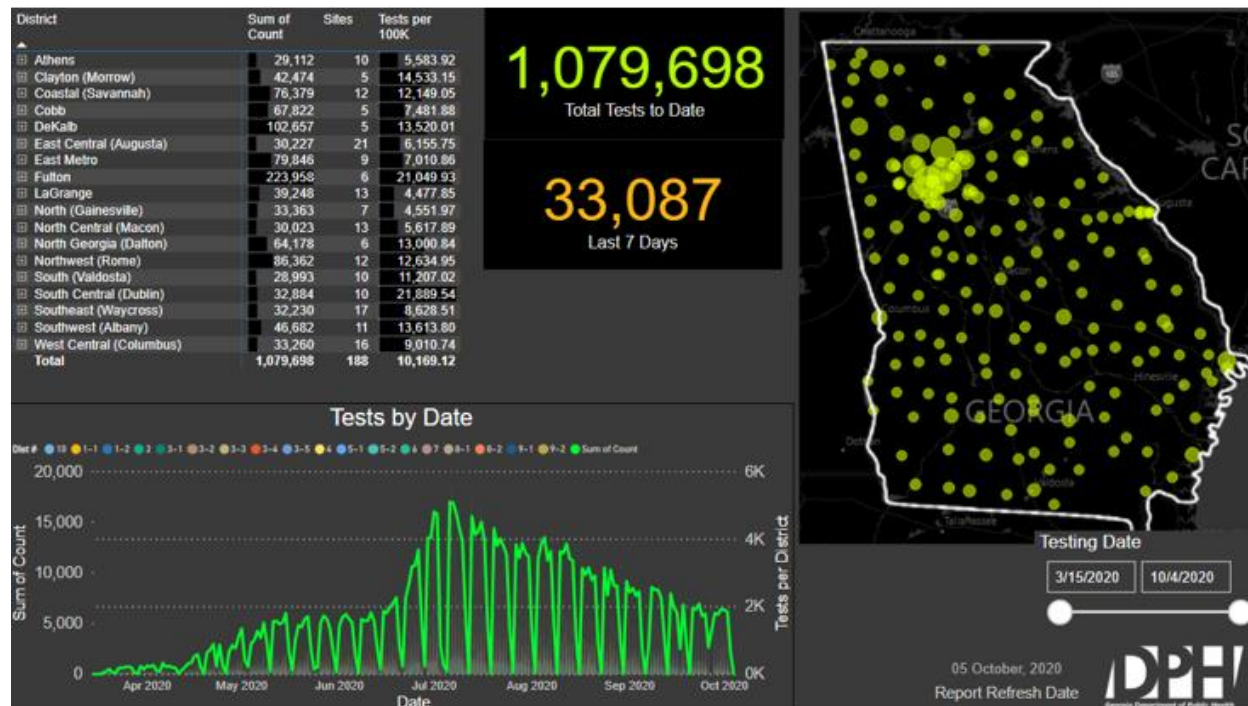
| District | Sum of Count | Sites | Tests per 100K |
|---|---|---|---|
| Athens | 29,112 | 10 | 5,583.92 |
| Clayton (Morrow) | 42,474 | 5 | 14,533.15 |
| Coastal (Savannah) | 76,379 | 12 | 12,149.05 |
| Cobb | 67,822 | 5 | 7,481.88 |
| DeKalb | 102,657 | 5 | 13,520.01 |
| East Central (Augusta) | 30,227 | 21 | 6,155.75 |
| East Metro | 79,846 | 9 | 7,010.86 |
| Fulton | 223,958 | 6 | 21,049.93 |
| LaGrange | 39,248 | 13 | 4,477.85 |
| North (Gainesville) | 33,363 | 7 | 4,551.97 |
| North Central (Macon) | 30,023 | 13 | 5,617.89 |
| North Georgia (Dalton) | 64,178 | 6 | 13,000.84 |
| Northwest (Rome) | 86,362 | 12 | 12,634.95 |
| South (Valdosta) | 28,993 | 10 | 11,207.02 |
| South Central (Dublin) | 32,884 | 10 | 21,889.54 |
| Southeast (Waycross) | 32,230 | 17 | 8,628.51 |
| Southwest (Albany) | 46,682 | 11 | 13,613.80 |
| West Central (Columbus) | 33,260 | 16 | 9,010.74 |
| Total | 1,079,698 | 188 | 10,169.12 |

1,079,698
Total Tests to Date

33,087
Last 7 Days

Tests by Date

Dist # 10 1-1 1-2 2 3-1 3-2 3-3 3-4 3-5 4 5-1 5-2 6 7 8-1 8-2 9-1 9-2 Sum of Count

20,000
15,000
10,000
5,000
0
Sum of Count

6K
4K
2K
0K
Tests per District

Apr 2020 May 2020 Jun 2020 Jul 2020 Aug 2020 Sep 2020 Oct 2020
Date

Chattanooga
Athens
Augusta
Macon
Columbus
Hinesville
GEORGIA
Dothan
Valdosta
Tallahassee
SO
CAR

Testing Date
3/15/2020
10/4/2020

05 October, 2020
Report Refresh Date

DPH
Georgia Department of Public Health